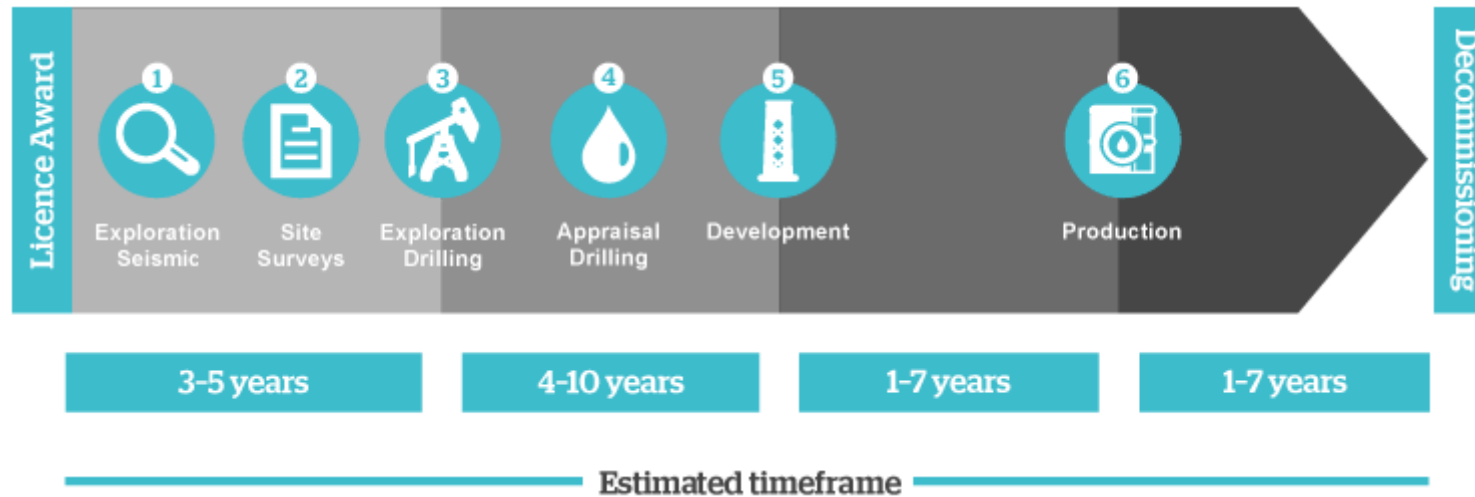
Licence Award

1
Exploration Seismic

2
Site Surveys

3
Exploration Drilling

4
Appraisal Drilling

5
Development

6
Production

Decommissioning

3-5 years

4-10 years

1-7 years

1-7 years

Estimated timeframe